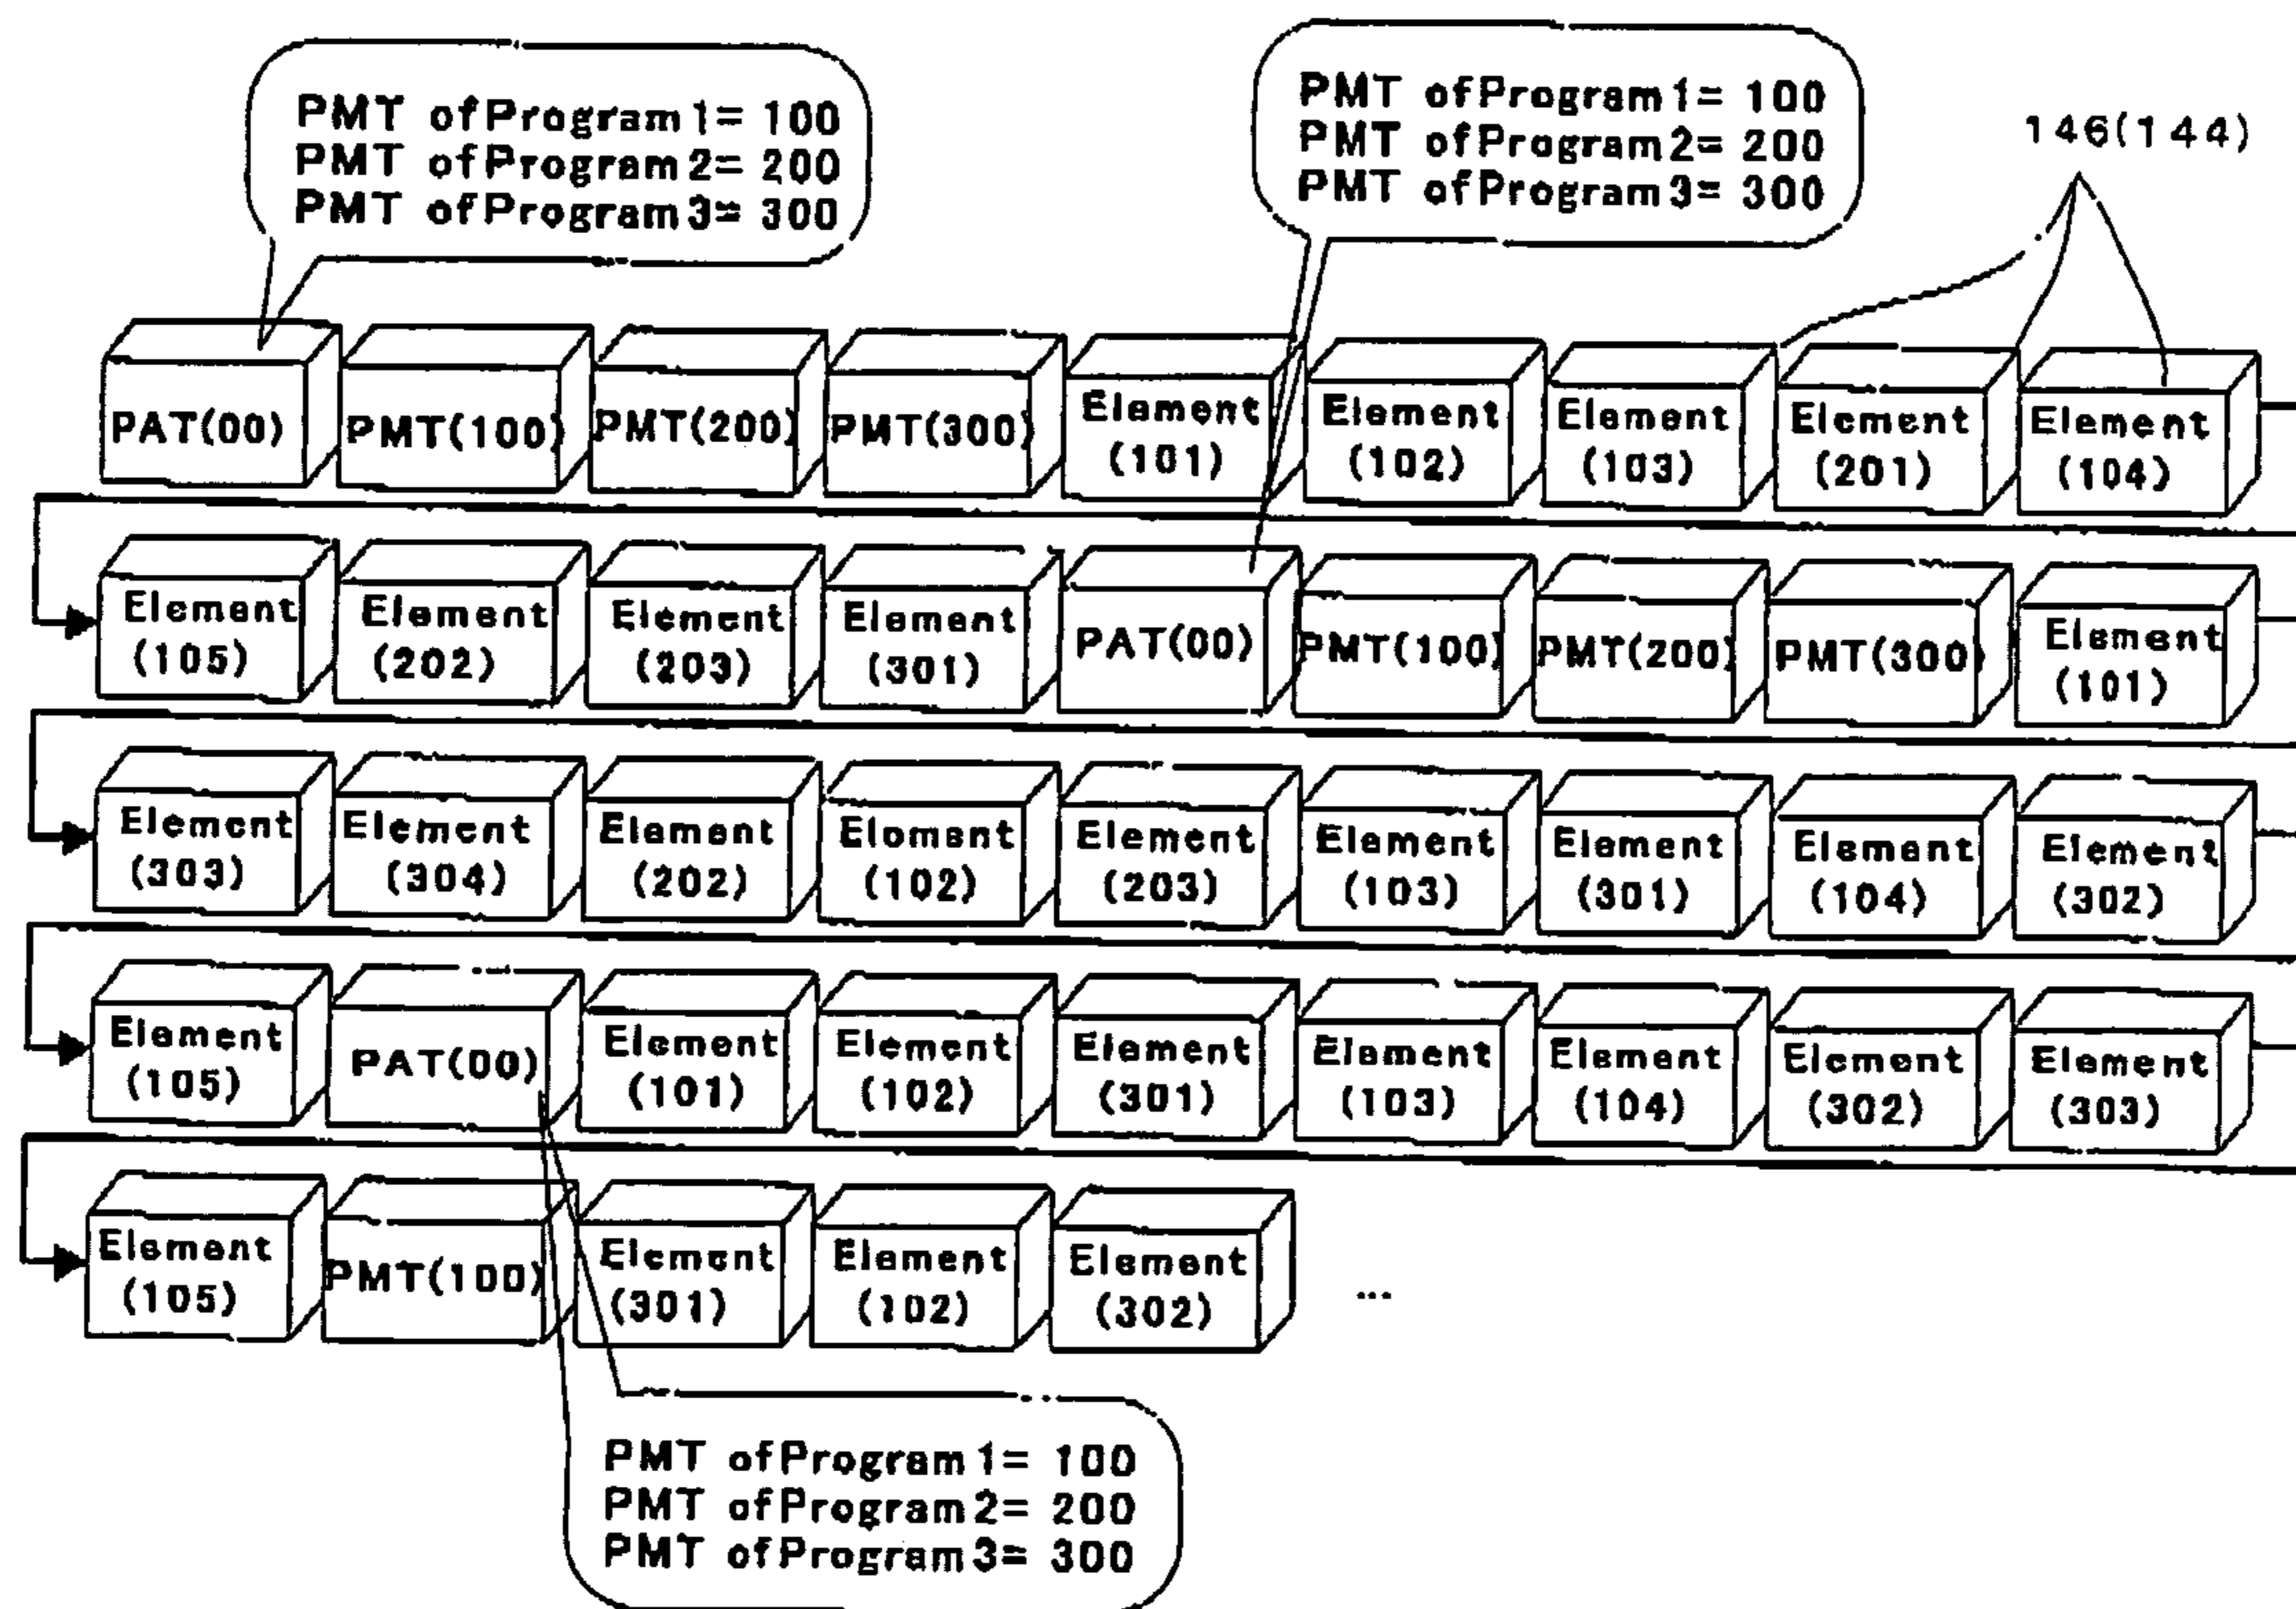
PMT ofProgram1= 100
PMT ofProgram2= 200
PMT ofProgram3= 300

PMT ofProgram1= 100
PMT ofProgram2= 200
PMT ofProgram3= 300

146(144)

PAT(00) PMT(100) PMT(200) PMT(300) Element (101) Element (102) Element (103) Element (201) Element (104)

Element (105) Element (202) Element (203) Element (301) PAT(00) PMT(100) PMT(200) PMT(300) Element (101)

Element (303) Element (304) Element (202) Element (102) Element (203) Element (103) Element (301) Element (104) Element (302)

Element (105) PAT(00) Element (101) Element (102) Element (301) Element (103) Element (104) Element (302) Element (303)

Element (105) PMT(100) Element (301) Element (102) Element (302) ...

PMT ofProgram1= 100
PMT ofProgram2= 200
PMT ofProgram3= 300